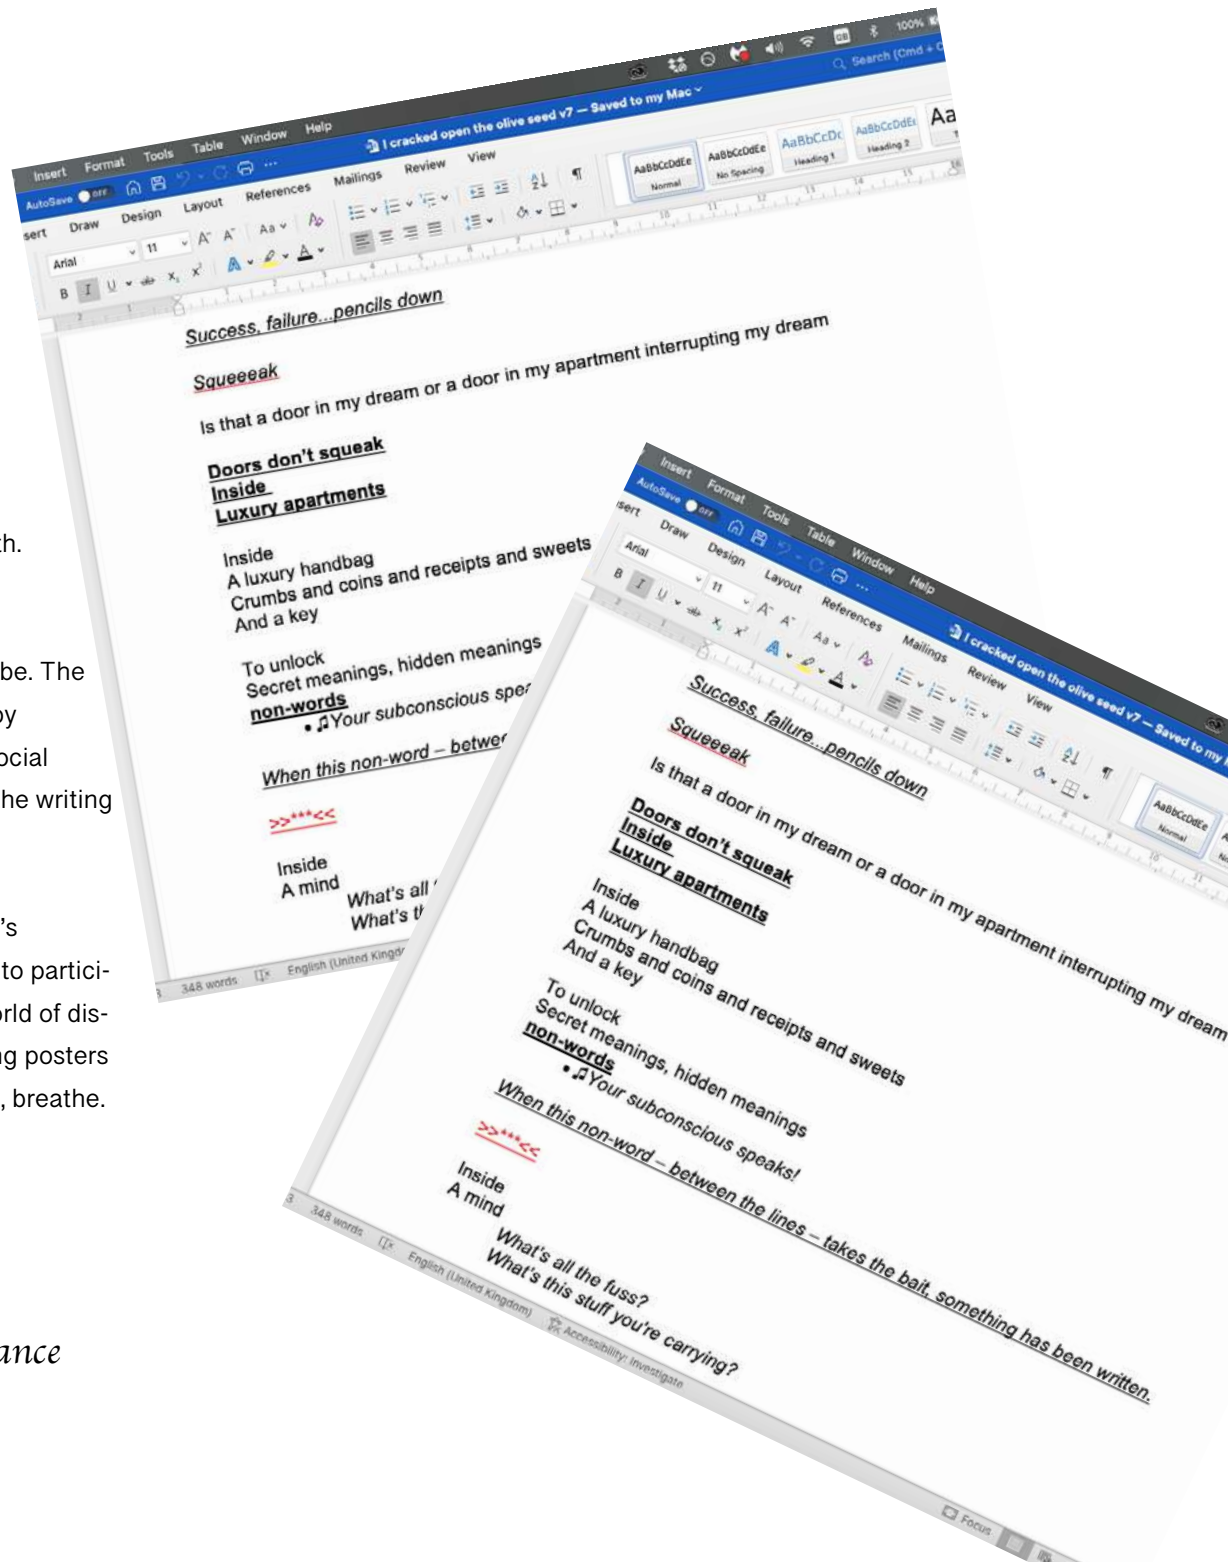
th.

be. The
by
ocial
he writing

's
to partici-
rld of dis-
g posters
, breathe.

ance

Insert Format Tools Table Window Help
I cracked open the olive seed v7 — Saved to my Mac
Search (Cmd + C
100%
AutoSave OFF
sert Draw Design Layout References Mailings Review View
Arial 11
AaBbCcDdEe Normal
AaBbCcDdEe No Spacing
AaBbCcDc Heading 1
AaBbCcDdEe Heading 2
Aa

Success, failure...pencils down

Squeeeak

Is that a door in my dream or a door in my apartment interrupting my dream

Doors don't squeak
Inside
Luxury apartments

Inside
A luxury handbag
Crumbs and coins and receipts and sweets
And a key

To unlock
Secret meanings, hidden meanings
non-words
• ♫Your subconscious spe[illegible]

When this non-word – betwe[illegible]

>>***<<

Inside
A mind
What's all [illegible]
What's t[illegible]

348 words English (United Kingd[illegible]

Insert Format Tools Table Window Help
I cracked open the olive seed v7 — Saved to my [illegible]
AutoSave OFF
sert Draw Design Layout References Mailings Review View
Arial 11
AaBbCcDdEe Normal

Success, failure...pencils down

Squeeeak

Is that a door in my dream or a door in my apartment interrupting my dream

Doors don't squeak
Inside
Luxury apartments

Inside
A luxury handbag
Crumbs and coins and receipts and sweets
And a key

To unlock
Secret meanings, hidden meanings
non-words
• ♫Your subconscious speaks!

When this non-word – between the lines – takes the bait, something has been written.

>>***<<

Inside
A mind

What's all the fuss?
What's this stuff you're carrying?

348 words English (United Kingdom) Accessibility: Investigate
Focus